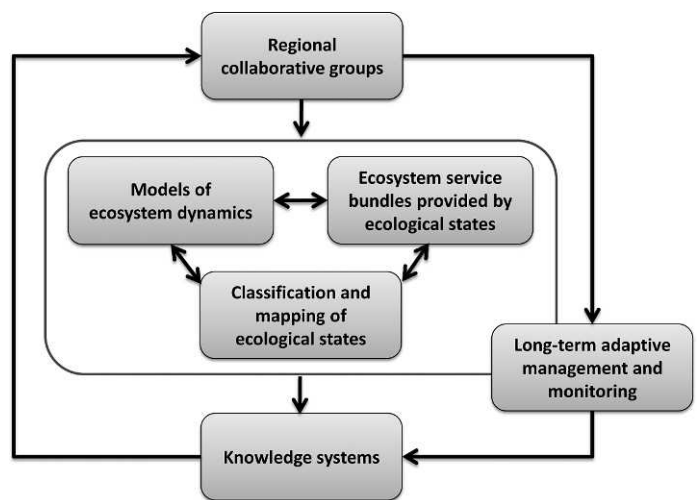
Regional collaborative groups

Models of ecosystem dynamics

Ecosystem service bundles provided by ecological states

Classification and mapping of ecological states

Long-term adaptive management and monitoring

Knowledge systems